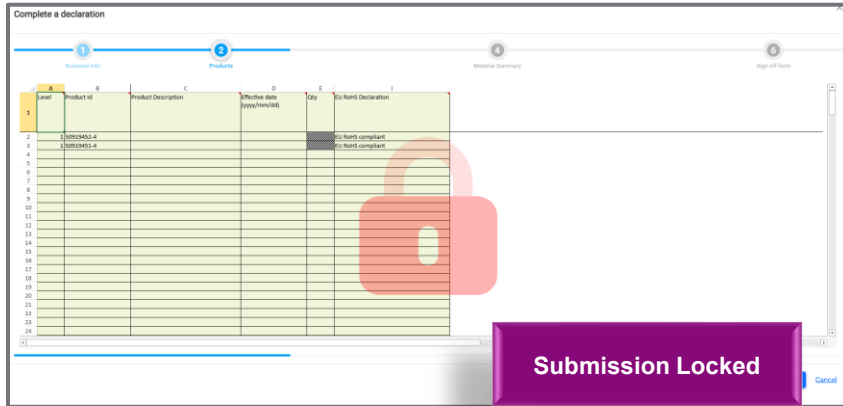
Complete a declaration

1 Business Info
2 Products
4 Material Summary
6 Sign off form

| | A | B | C | D | E | I |
|---|---|---|---|---|---|---|
| 1 | Level | Product Id | Product Description | Effective date (yyyy/mm/dd) | Qty | EU RoHS Declaration |
| 2 | 1 | 50919452-4 | | | | EU RoHS compliant |
| 3 | 1 | 50919451-4 | | | | EU RoHS compliant |
| 4 | | | | | | |
| 5 | | | | | | |
| 6 | | | | | | |
| 7 | | | | | | |
| 8 | | | | | | |
| 9 | | | | | | |
| 10 | | | | | | |
| 11 | | | | | | |
| 12 | | | | | | |
| 13 | | | | | | |
| 14 | | | | | | |
| 15 | | | | | | |
| 16 | | | | | | |
| 17 | | | | | | |
| 18 | | | | | | |
| 19 | | | | | | |
| 20 | | | | | | |
| 21 | | | | | | |
| 22 | | | | | | |
| 23 | | | | | | |
| 24 | | | | | | |

Submission Locked

Cancel